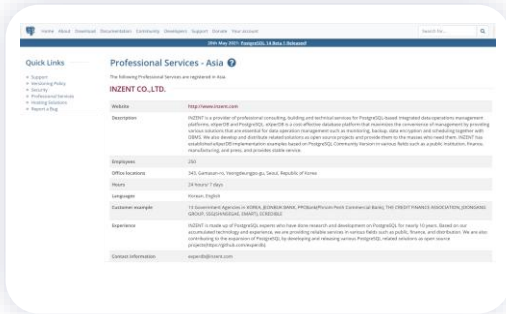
Home About Download Documentation Community Developers Support Donate Your account

Search for...

20th May 2021: PostgreSQL 14 Beta 1 Released!

Quick Links

» Support
» Versioning Policy
» Security
» Professional Services
» Hosting Solutions
» Report a Bug

Professional Services - Asia

The following Professional Services are registered in Asia.

INZENT CO.,LTD.

| | |
|---|---|
| Website | http://www.inzent.com |
| Description | INZENT is a provider of professional consulting, building and technical services for PostgreSQL-based integrated data operations management platform, eXperDB and PostgreSQL. eXperDB is a cost-effective database platform that maximizes the convenience of management by providing various solutions that are essential for data operation management such as monitoring, backup, data encryption and scheduling together with DBMS. We also develop and distribute related solutions as open source projects and provide them to the masses who need them. INZENT has established eXperDB implementation examples based on PostgreSQL Community Version in various fields such as public, institution, finance, manufacturing, and press, and provides stable service. |
| Employees | 250 |
| Office locations | 343, Gamasan-ro, Yeongdeungpo-gu, Seoul, Republic of Korea |
| Hours | 24 hours/ 7 days |
| Languages | Korean, English |
| Customer example | 13 Government Agencies in KOREA, JEONBUK BANK, PPCBank(Phnom Penh Commercial Bank), THE CREDIT FINANCE ASSOCIATION, DONGKANG GROUP, SSG(SHINSEGAE, EMART), SCREENBLE |
| Experience | INZENT is made up of PostgreSQL experts who have done research and development on PostgreSQL for nearly 10 years. Based on our accumulated technology and experience, we are providing reliable services in various fields such as public, finance, and distribution. We are also contributing to the expansion of PostgreSQL by developing and releasing various PostgreSQL related solutions as open source projects(https://github.com/experdb). |
| Contact Information | experdb@inzent.com |